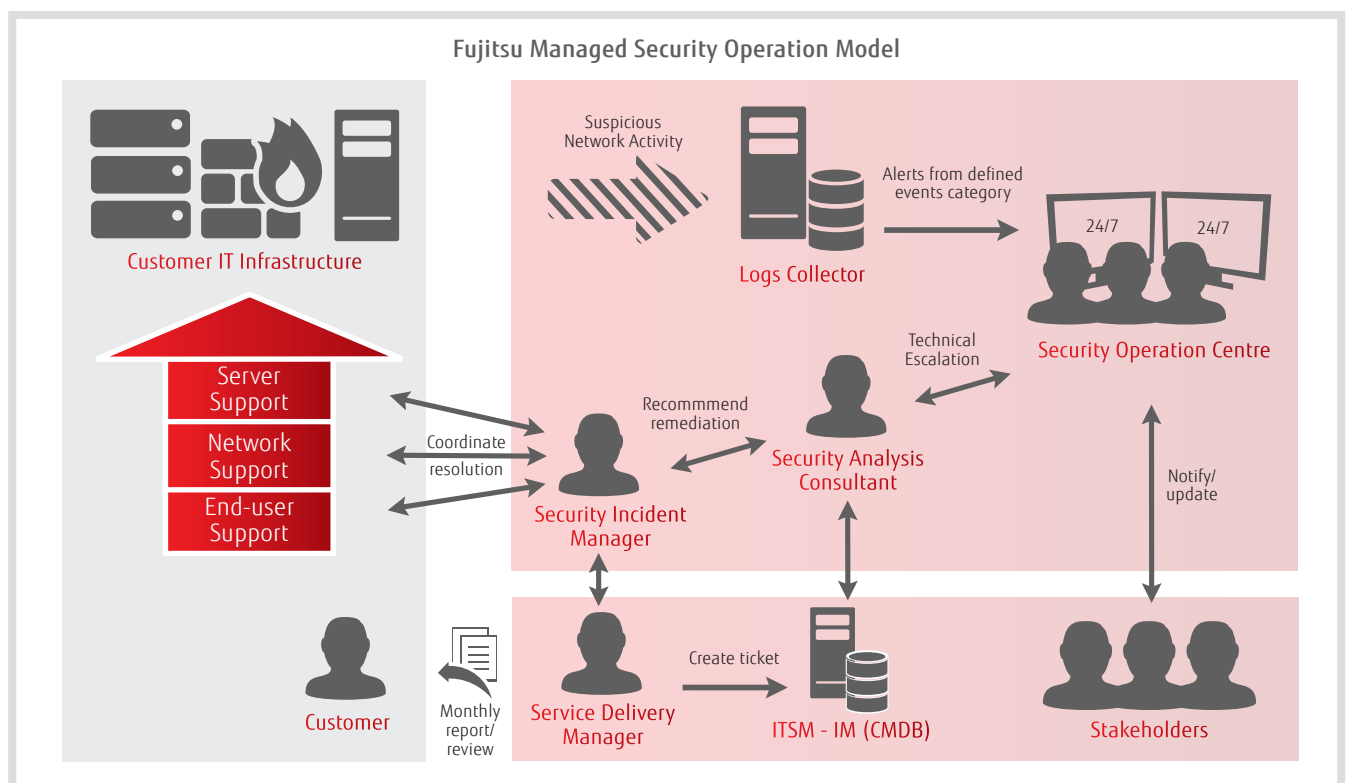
Fujitsu Managed Security Operation Model

Customer IT Infrastructure

Server Support

Network Support

End-user Support

Suspicious Network Activity

Logs Collector

Alerts from defined events category

24/7

24/7

Security Operation Centre

Technical Escalation

Recommmend remediation

Security Analysis Consultant

Coordinate resolution

Security Incident Manager

Notify/ update

Customer

Monthly report/ review

Service Delivery Manager

Create ticket

ITSM - IM (CMDB)

Stakeholders